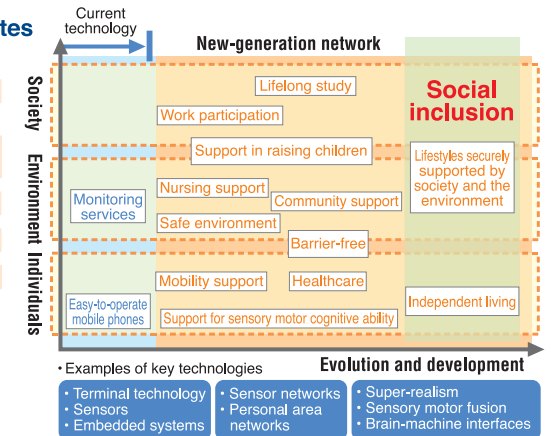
tes

Current technology

New-generation network

Society

Environment

Individuals

Lifelong study

Work participation

Social inclusion

Support in raising children

Lifestyles securely supported by society and the environment

Monitoring services

Nursing support

Community support

Safe environment

Barrier-free

Mobility support

Healthcare

Independent living

Easy-to-operate mobile phones

Support for sensory motor cognitive ability

Evolution and development

• Examples of key technologies

• Terminal technology
• Sensors
• Embedded systems

• Sensor networks
• Personal area networks

• Super-realism
• Sensory motor fusion
• Brain-machine interfaces